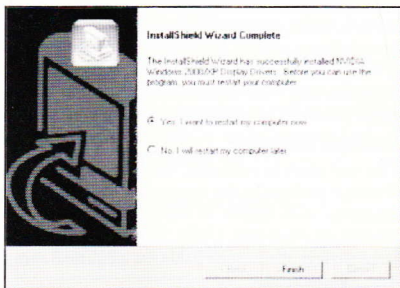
InstallShield Wizard Complete

The InstallShield Wizard has successfully installed NVIDIA Windows 2000/XP Display Drivers. Before you can use the program, you must restart your computer.

Yes, I want to restart my computer now.

No, I will restart my computer later.

Finish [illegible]